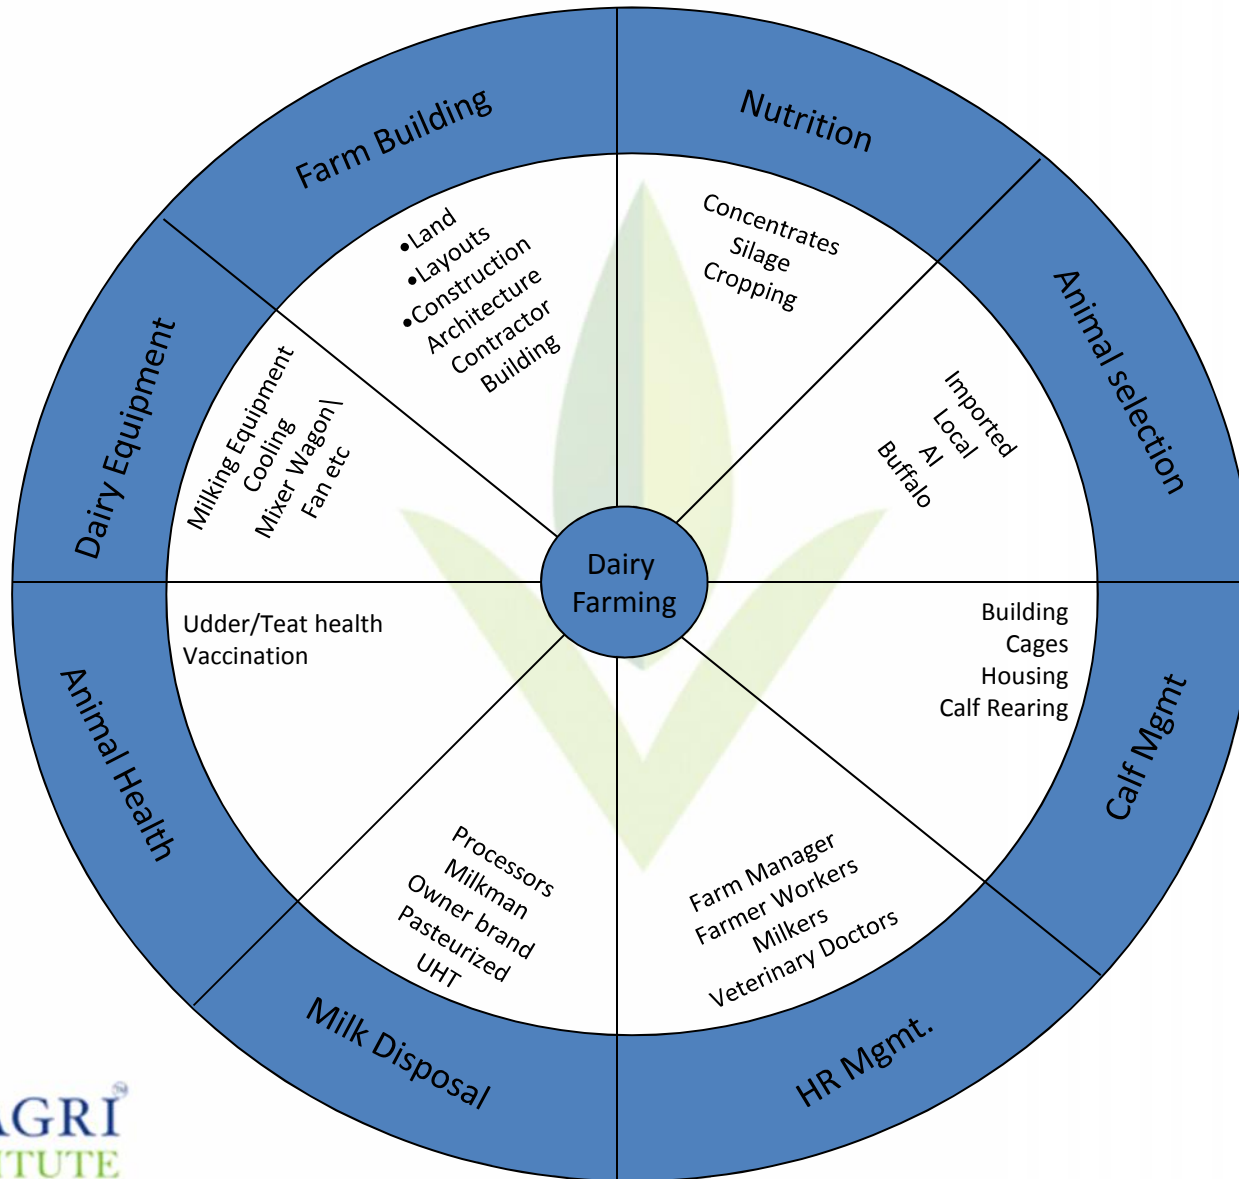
Farm Building
•Land
•Layouts
•Construction
Architecture
Contractor
Building

Nutrition
Concentrates
Silage
Cropping

Animal selection
Imported
Local
AI
Buffalo

Calf Mgmt
Building
Cages
Housing
Calf Rearing

HR Mgmt.
Farm Manager
Farmer Workers
Milkers
Veterinary Doctors

Milk Disposal
Processors
Milkman
Owner brand
Pasteurized
UHT

Animal Health
Udder/Teat health
Vaccination

Dairy Equipment
Milking Equipment
Cooling
Mixer Wagon|
Fan etc

Dairy Farming

AGRI
ITUTE